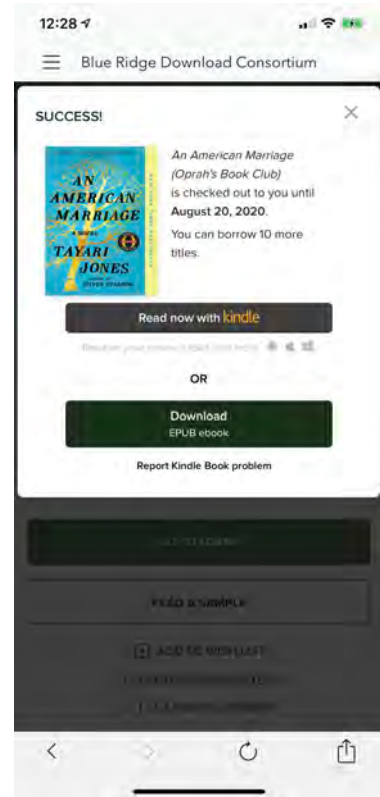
12:28

Blue Ridge Download Consortium

SUCCESS!

AN AMERICAN MARRIAGE
A Novel
TAYARI JONES

An American Marriage (Oprah's Book Club) is checked out to you until August 20, 2020.

You can borrow 10 more titles.

Read now with kindle

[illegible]

OR

Download
EPUB ebook

Report Kindle Book problem

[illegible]

READ A SAMPLE

ADD TO WISH LIST

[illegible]

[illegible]